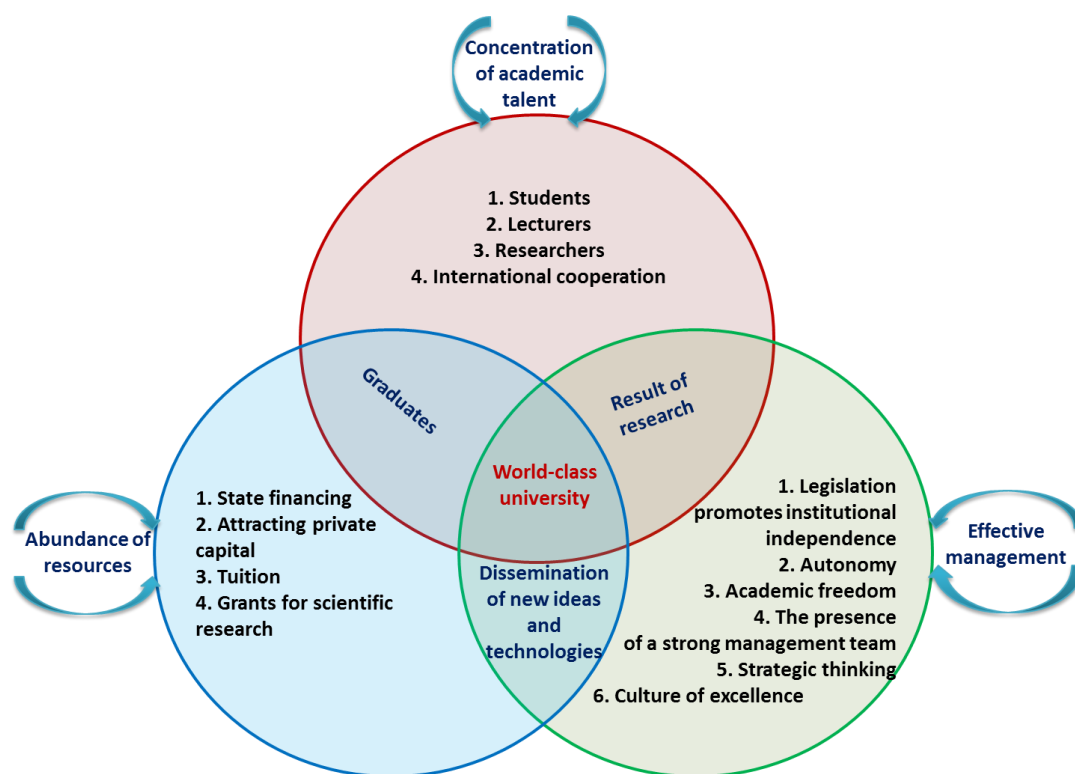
Concentration of academic talent

1. Students
2. Lecturers
3. Researchers
4. International cooperation

Graduates

Result of research

World-class university

Abundance of resources

1. State financing
2. Attracting private capital
3. Tuition
4. Grants for scientific research

Dissemination of new ideas and technologies

1. Legislation promotes institutional independence
2. Autonomy
3. Academic freedom
4. The presence of a strong management team
5. Strategic thinking
6. Culture of excellence

Effective management